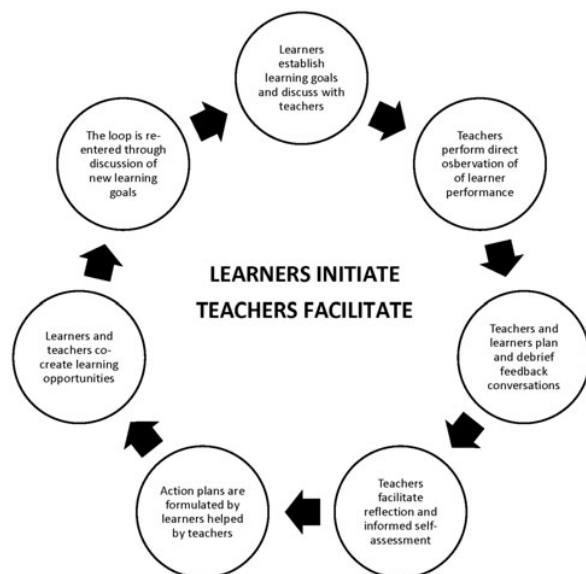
Learners establish learning goals and discuss with teachers

Teachers perform direct osbervation of of learner performance

Teachers and learners plan and debrief feedback conversations

Teachers facilitate reflection and informed self-assessment

Action plans are formulated by learners helped by teachers

Learners and teachers co-create learning opportunities

The loop is re-entered through discussion of new learning goals

LEARNERS INITIATE
TEACHERS FACILITATE